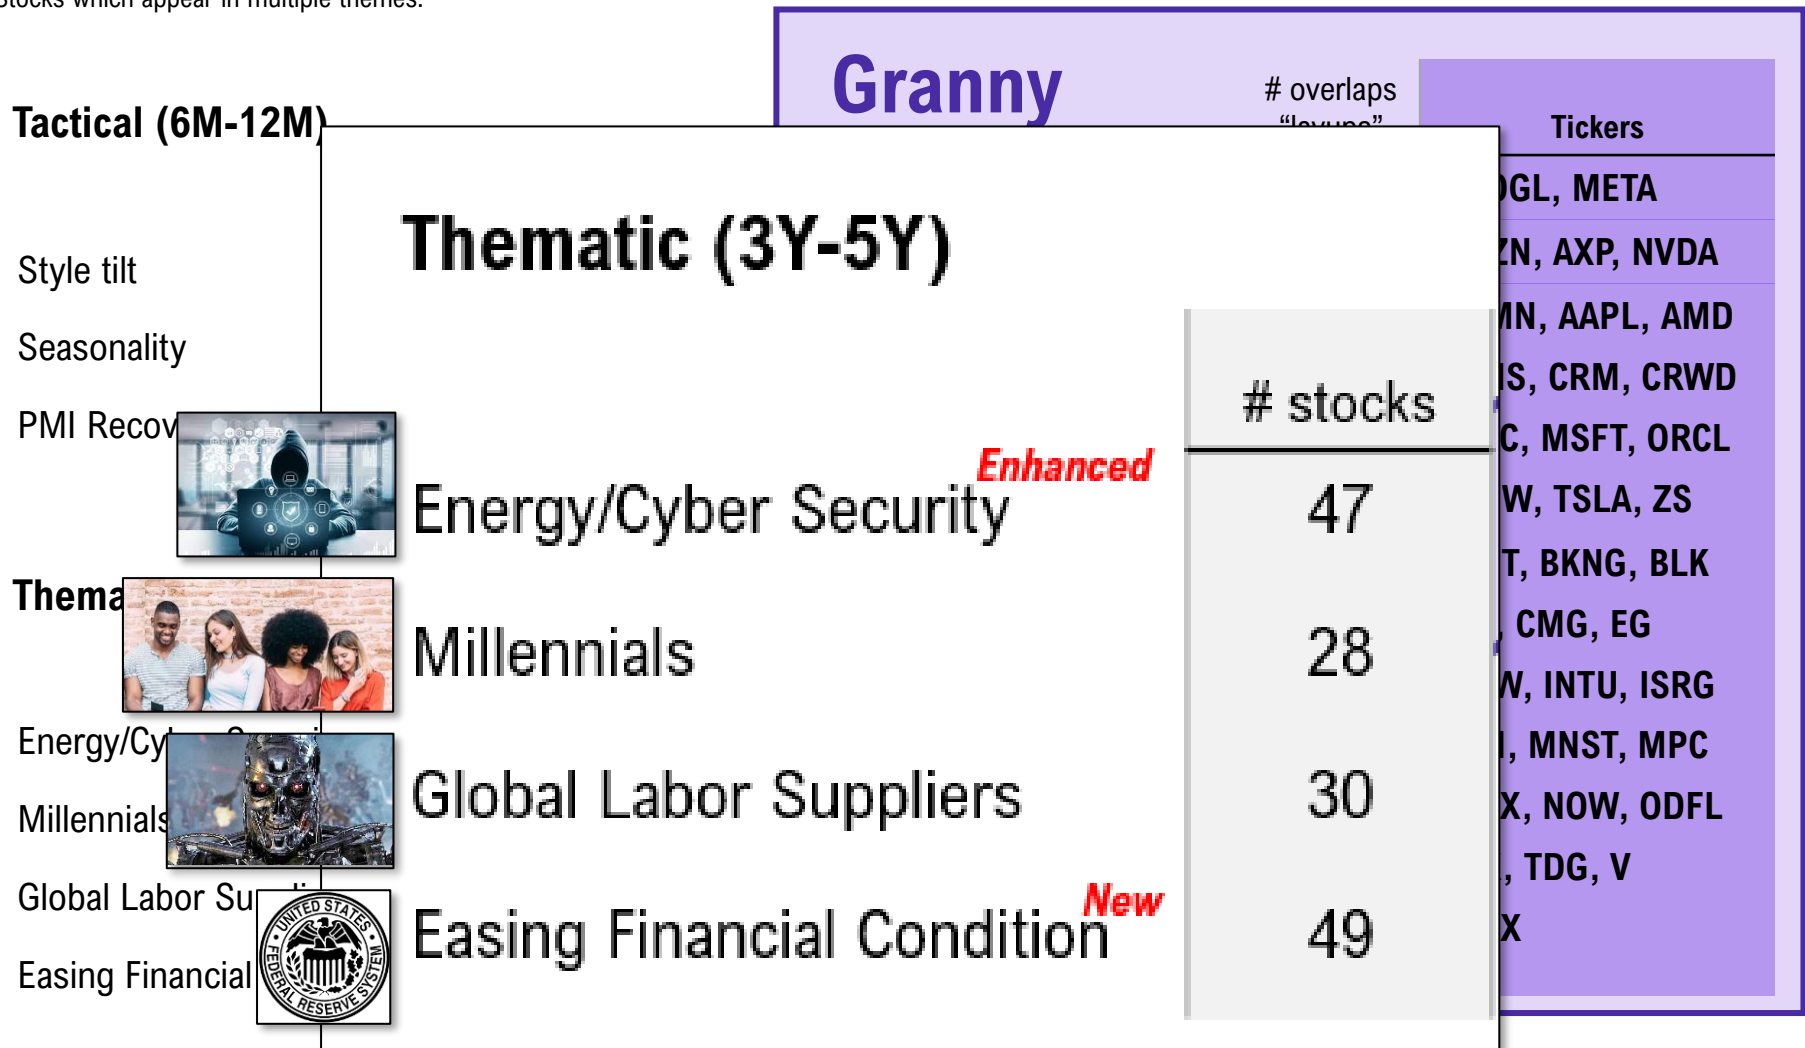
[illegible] which appear in multiple themes.

Tactical (6M-12M)

Style tilt

Seasonality

PMI Recov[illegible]

Thema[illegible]

Energy/Cy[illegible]

Millennials

Global Labor Su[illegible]

Easing Financial

Granny

# overlaps
"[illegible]"

Tickers

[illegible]GL, META
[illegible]ZN, AXP, NVDA
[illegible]MN, AAPL, AMD
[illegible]S, CRM, CRWD
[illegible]C, MSFT, ORCL
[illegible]W, TSLA, ZS
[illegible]T, BKNG, BLK
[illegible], CMG, EG
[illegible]W, INTU, ISRG
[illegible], MNST, MPC
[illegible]X, NOW, ODFL
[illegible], TDG, V
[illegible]X

Thematic (3Y-5Y)

| | # stocks |
|---|---|
| Energy/Cyber Security Enhanced | 47 |
| Millennials | 28 |
| Global Labor Suppliers | 30 |
| Easing Financial Condition New | 49 |

UNITED STATES FEDERAL RESERVE SYSTEM